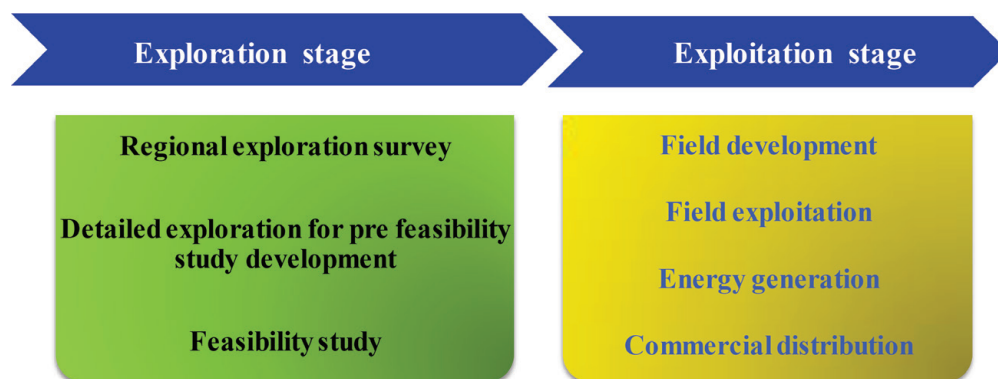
Exploration stage

Exploitation stage

Regional exploration survey

Detailed exploration for pre feasibility study development

Feasibility study

Field development

Field exploitation

Energy generation

Commercial distribution